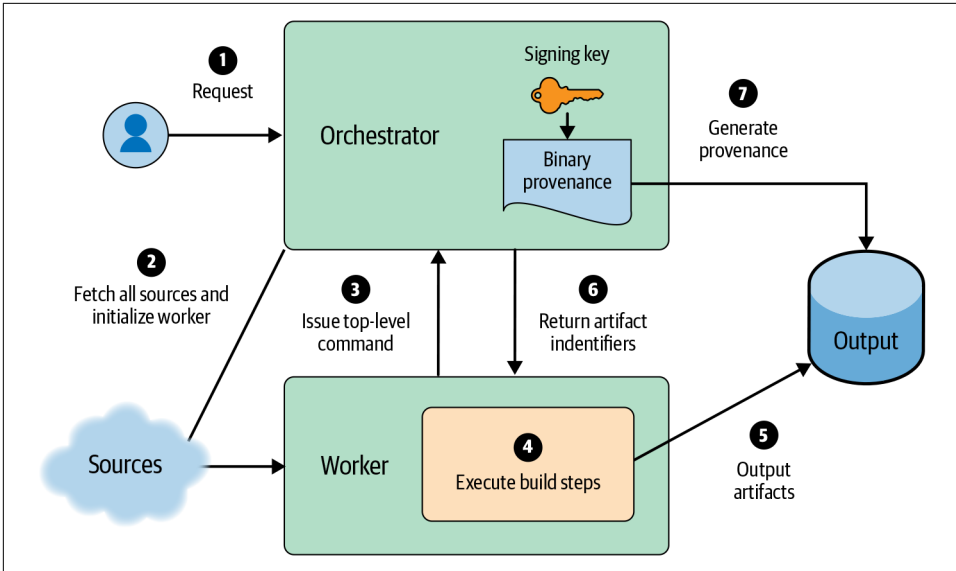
1
Request

Orchestrator

Signing key

Binary provenance

7
Generate provenance

2
Fetch all sources and initialize worker

3
Issue top-level command

6
Return artifact indentifiers

Output

Sources

Worker

4
Execute build steps

5
Output artifacts